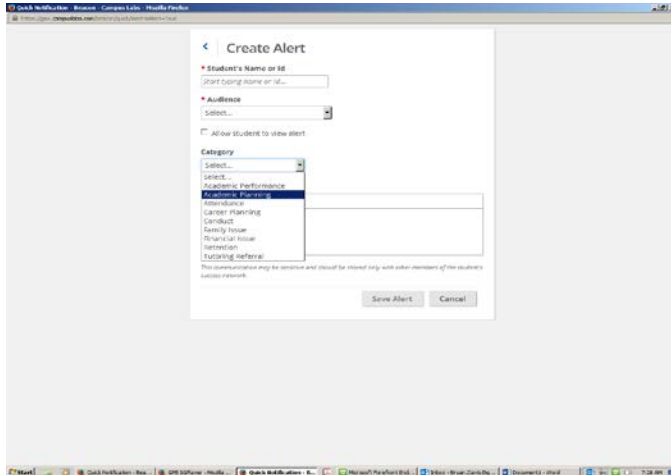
Quick Notification - Beacon - Campus Labs - Mozilla Firefox

< Create Alert

* Student's Name or Id

Start typing name or id...

* Audience

Select...

Allow student to view alert

Category

Select...

Select...
Academic Performance
Academic Planning
Attendance
Career Planning
Conduct
Family Issue
Financial Issue
Retention
Tutoring Referral

This communication may be sensitive and should be shared only with other members of the student's success network.

Save Alert Cancel

Start